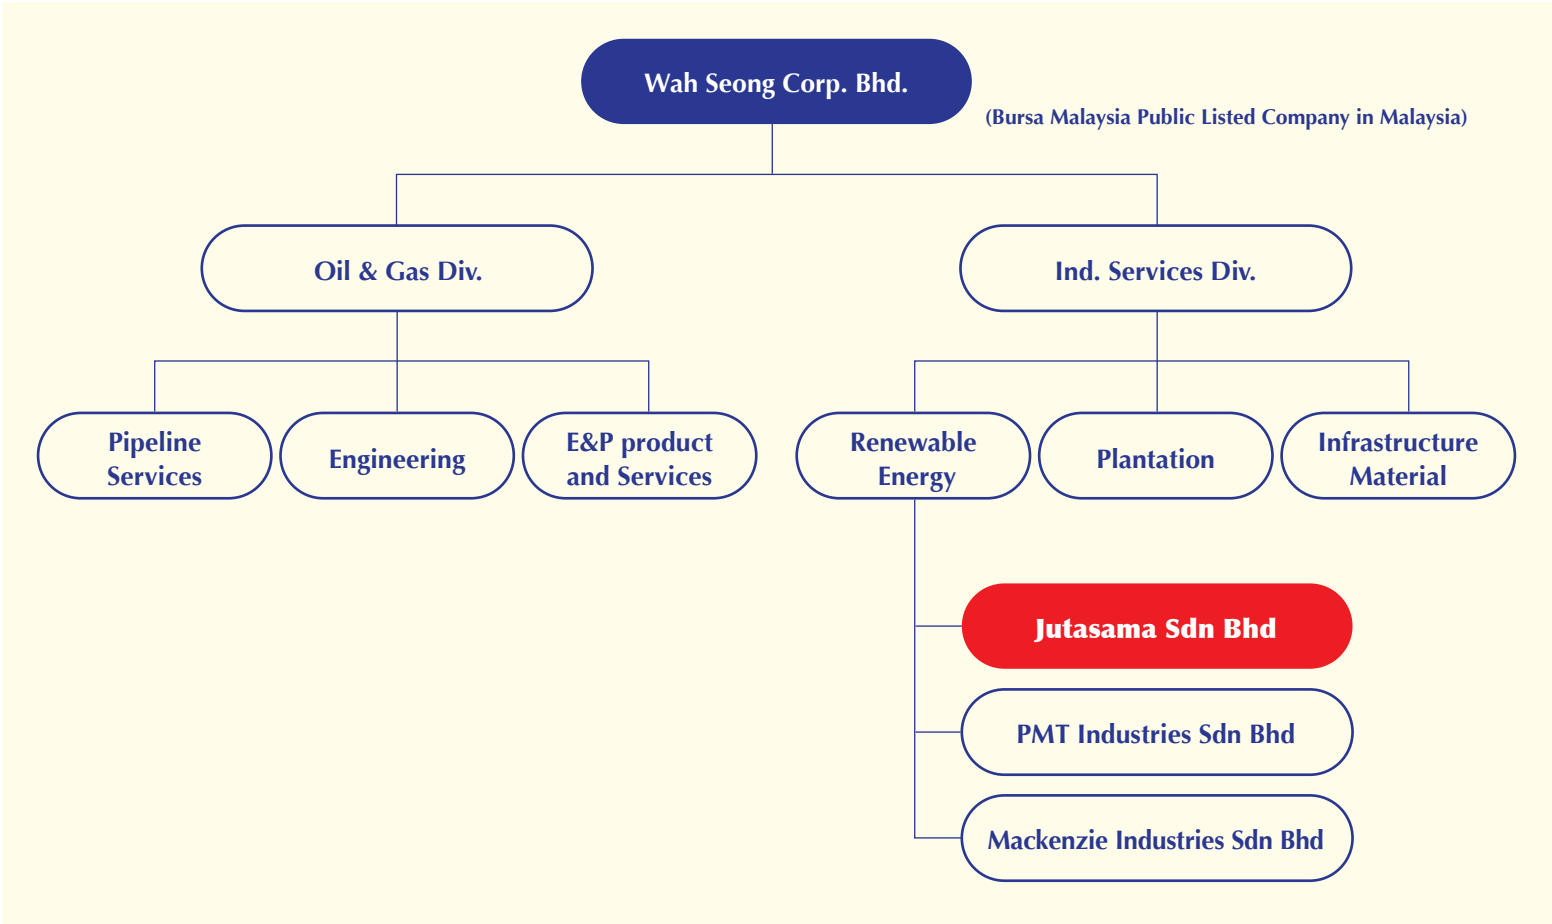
Wah Seong Corp. Bhd.

(Bursa Malaysia Public Listed Company in Malaysia)

Oil & Gas Div.

Ind. Services Div.

Pipeline Services

Engineering

E&P product and Services

Renewable Energy

Plantation

Infrastructure Material

Jutasama Sdn Bhd

PMT Industries Sdn Bhd

Mackenzie Industries Sdn Bhd